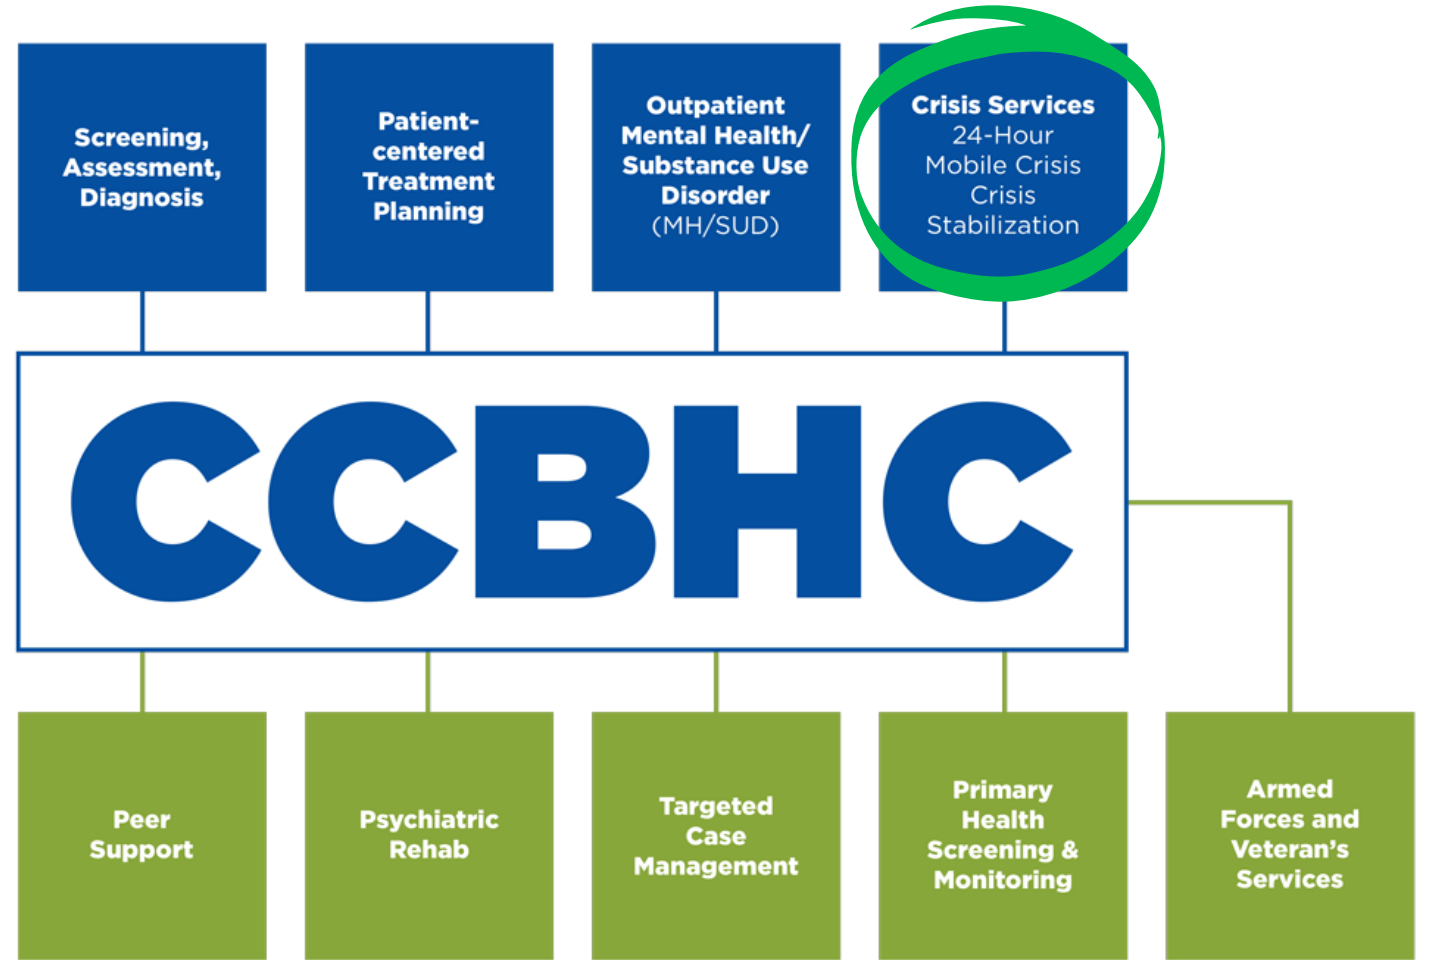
Screening, Assessment, Diagnosis

Patient-centered Treatment Planning

Outpatient Mental Health/ Substance Use Disorder (MH/SUD)

Crisis Services
24-Hour
Mobile Crisis
Crisis
Stabilization

CCBHC

Peer Support

Psychiatric Rehab

Targeted Case Management

Primary Health Screening & Monitoring

Armed Forces and Veteran's Services